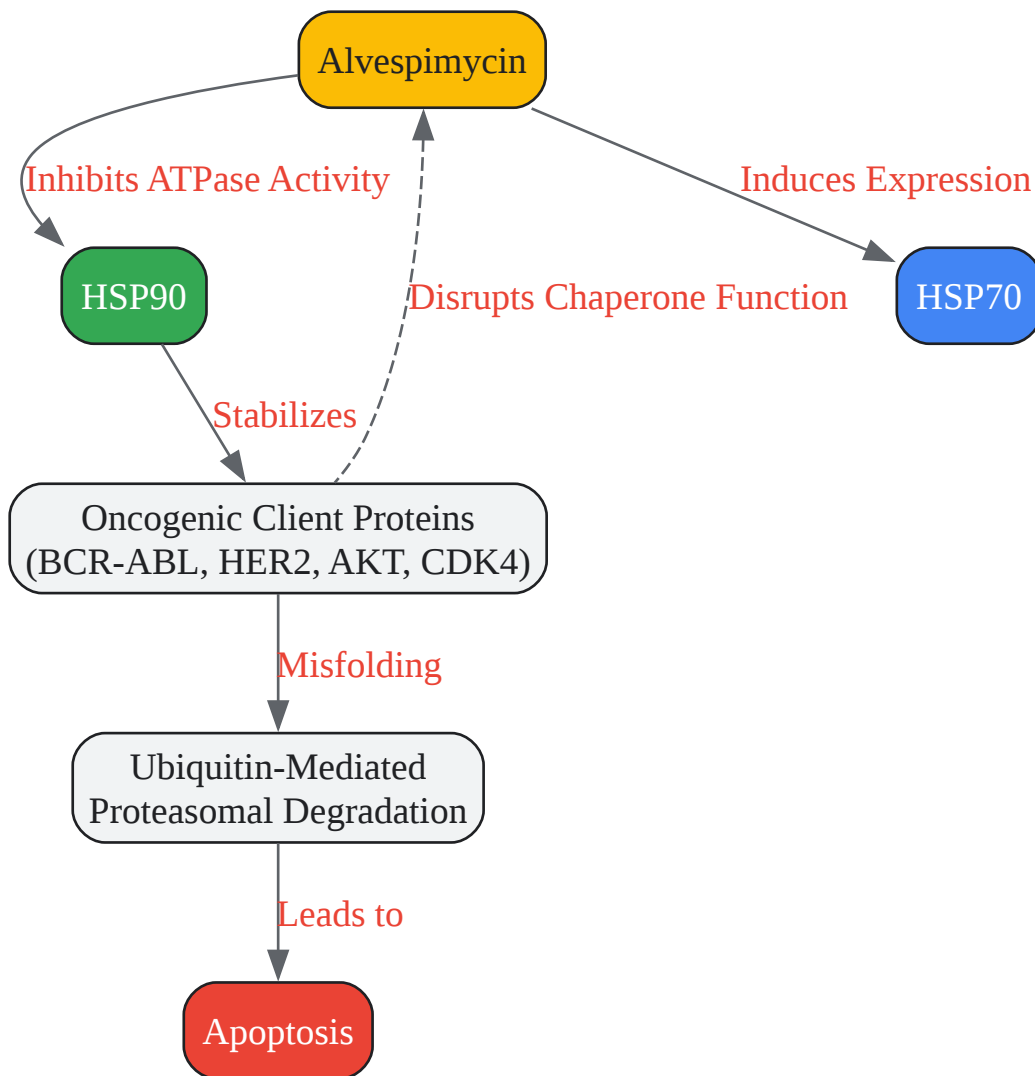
Alvespimycin

Inhibits ATPase Activity

Induces Expression

HSP90

Disrupts Chaperone Function

HSP70

Stabilizes

Oncogenic Client Proteins
(BCR-ABL, HER2, AKT, CDK4)

Misfolding

Ubiquitin-Mediated
Proteasomal Degradation

Leads to

Apoptosis